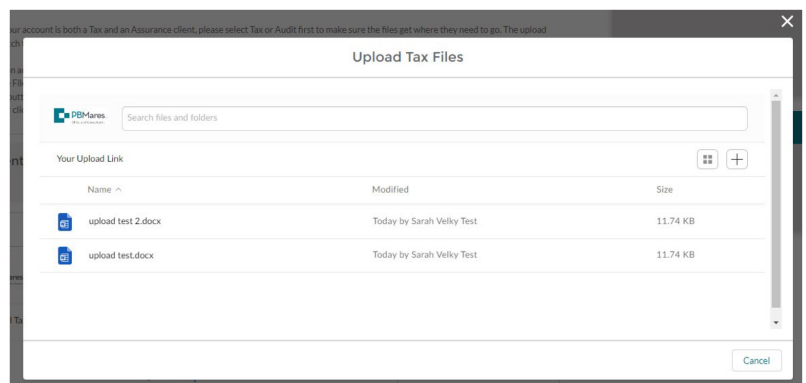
ur account is both a Tax and an Assurance client, please select Tax or Audit first to make sure the files get where they need to go. The upload

Upload Tax Files

PBMares

Search files and folders

Your Upload Link

| Name ^ | Modified | Size |
|---|---|---|
| upload test 2.docx | Today by Sarah Velky Test | 11.74 KB |
| upload test.docx | Today by Sarah Velky Test | 11.74 KB |

Cancel